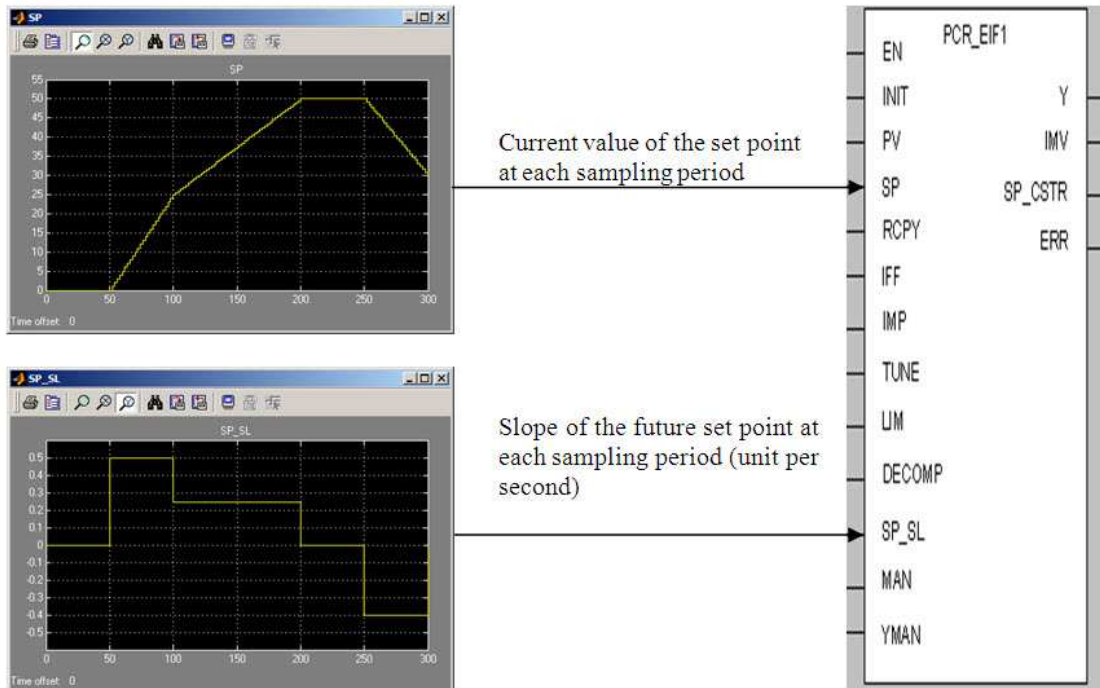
SP

SP

55
50
45
40
35
30
25
20
15
10
5
0

0 50 100 150 200 250 300

Time offset: 0

SP_SL

SP_SL

0.5
0.4
0.3
0.2
0.1
0
-0.1
-0.2
-0.3
-0.4
-0.5

0 50 100 150 200 250 300

Time offset: 0

Current value of the set point at each sampling period

Slope of the future set point at each sampling period (unit per second)

PCR_EIF1

EN
INIT
PV
SP
RCPY
IFF
IMP
TUNE
LIM
DECOMP
SP_SL
MAN
YMAN

Y
IMV
SP_CSTR
ERR